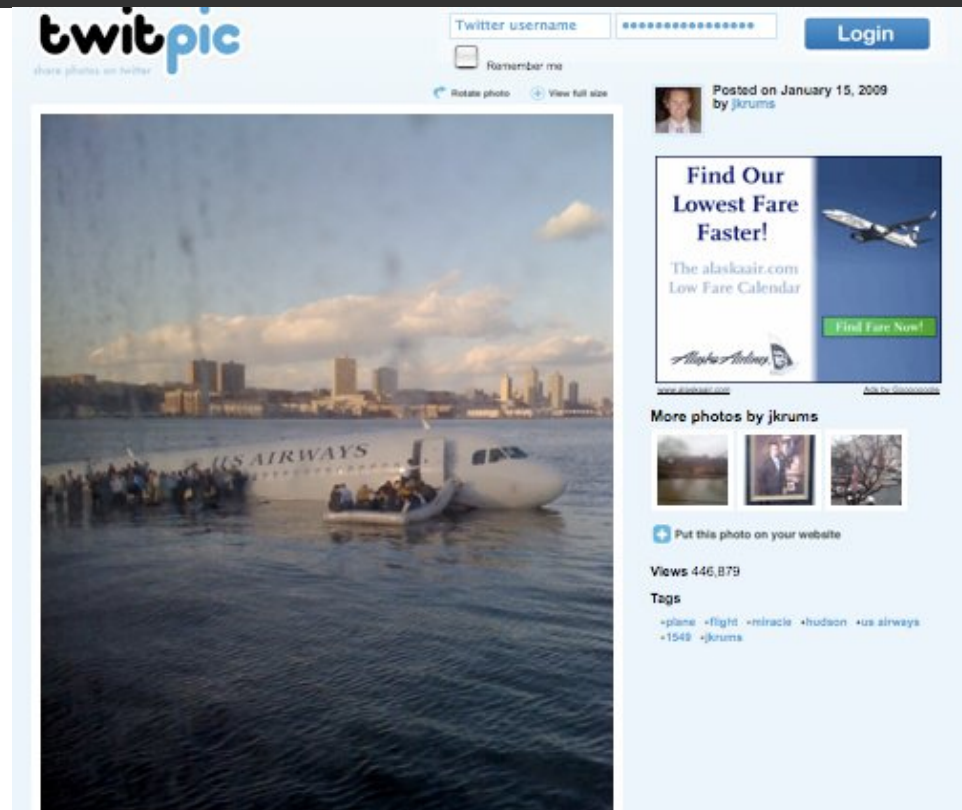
twitpic
share photos on twitter

Twitter username
••••••••••••••••
Login
Remember me

Rotate photo
View full size

US AIRWAYS

Posted on January 15, 2009 by jkrums

Find Our Lowest Fare Faster!
The alaskaair.com Low Fare Calendar
Find Fare Now!
Alaska Airlines
www.alaskaair.com
Ads by Gooooogle

More photos by jkrums

Put this photo on your website

Views 446,879

Tags
•plane •flight •miracle •hudson •us airways •1549 •jkrums